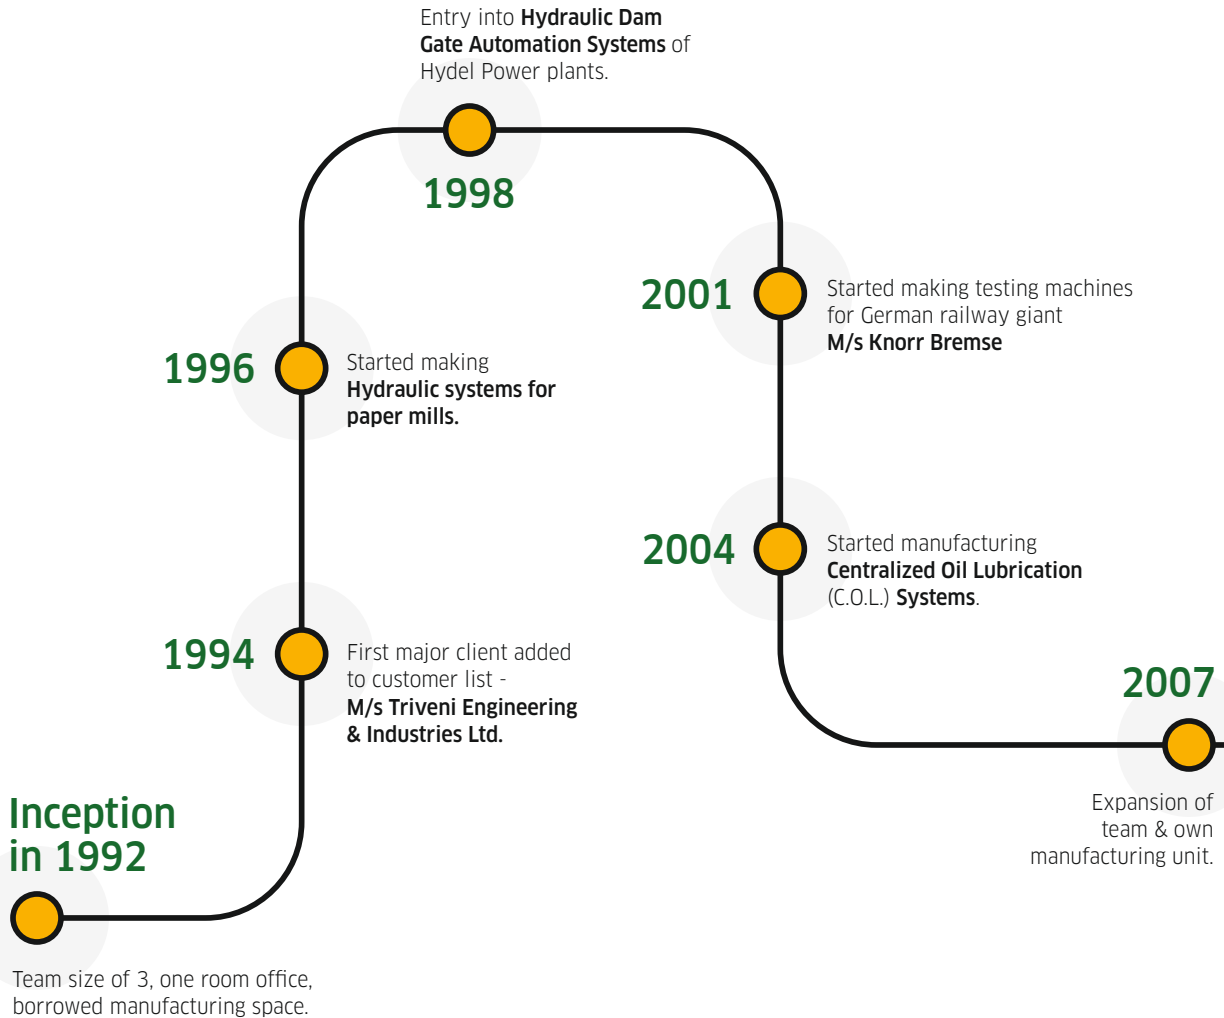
Inception in 1992

Team size of 3, one room office, borrowed manufacturing space.

1994

First major client added to customer list - M/s Triveni Engineering & Industries Ltd.

1996

Started making Hydraulic systems for paper mills.

Entry into Hydraulic Dam Gate Automation Systems of Hydel Power plants.

1998

2001

Started making testing machines for German railway giant M/s Knorr Bremse

2004

Started manufacturing Centralized Oil Lubrication (C.O.L.) Systems.

2007

Expansion of team & own manufacturing unit.